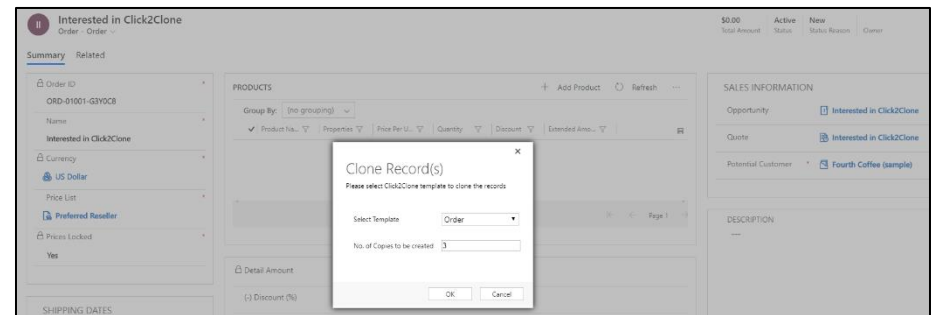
II Interested in Click2Clone
Order · Order

$0.00 Total Amount | Active Status | New Status Reason | Owner

Summary Related

Order ID
ORD-01001-G3Y0C8
Name
Interested in Click2Clone
Currency
US Dollar
Price List
Preferred Reseller
Prices Locked
Yes

SHIPPING DATES

PRODUCTS
+ Add Product Refresh ···
Group By: (no grouping)
Product Na... | Properties | Price Per U... | Quantity | Discount | Extended Amo...
Page 1

Detail Amount
(-) Discount (%)

SALES INFORMATION
Opportunity: Interested in Click2Clone
Quote: Interested in Click2Clone
Potential Customer *: Fourth Coffee (sample)

DESCRIPTION
---

Clone Record(s)
Please select Click2Clone template to clone the records
×
Select Template: Order
No. of Copies to be created: 3
OK Cancel